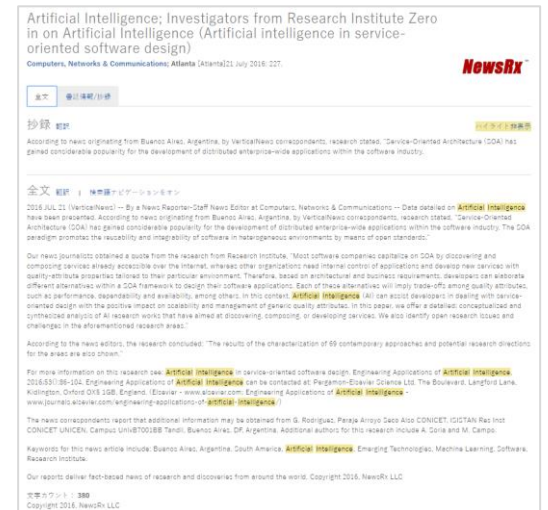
Artificial Intelligence; Investigators from Research Institute Zero in on Artificial Intelligence (Artificial intelligence in service-oriented software design)

Computers, Networks & Communications; Atlanta [Atlanta]21 July 2016: 227.

NewsRx

全文 | 書誌情報/抄録

抄録 翻訳

ハイライト効果用

According to news originating from Buenos Aires, Argentina, by VerticalNews correspondents, research stated, "Service-Oriented Architecture (SOA) has gained considerable popularity for the development of distributed enterprise-wide applications within the software industry.

全文 翻訳 | 検索語ナビゲーションをオン

2016 JUL 21 (VerticalNews) -- By a News Reporter-Staff News Editor at Computers, Networks & Communications -- Data detailed on Artificial Intelligence have been presented. According to news originating from Buenos Aires, Argentina, by VerticalNews correspondents, research stated, "Service-Oriented Architecture (SOA) has gained considerable popularity for the development of distributed enterprise-wide applications within the software industry. The SOA paradigm promotes the reusability and integrability of software in heterogeneous environments by means of open standards."

Our news journalists obtained a quote from the research from Research Institute, "Most software companies capitalize on SOA by discovering and composing services already accessible over the Internet, whereas other organizations need internal control of applications and develop new services with quality-attribute properties tailored to their particular environment. Therefore, based on architectural and business requirements, developers can elaborate different alternatives within a SOA framework to design their software applications. Each of these alternatives will imply trade-offs among quality attributes, such as performance, dependability and availability, among others. In this context, Artificial Intelligence (AI) can assist developers in dealing with service-oriented design with the positive impact on scalability and management of generic quality attributes. In this paper, we offer a detailed, conceptualized and synthesized analysis of AI research works that have aimed at discovering, composing, or developing services. We also identify open research issues and challenges in the aforementioned research areas."

According to the news editors, the research concluded: "The results of the characterization of 69 contemporary approaches and potential research directions for the areas are also shown."

For more information on this research see: Artificial intelligence in service-oriented software design. Engineering Applications of Artificial Intelligence, 2016;53():86-104. Engineering Applications of Artificial Intelligence can be contacted at: Pergamon-Elsevier Science Ltd, The Boulevard, Langford Lane, Kidlington, Oxford OX5 1GB, England. (Elsevier - www.elsevier.com; Engineering Applications of Artificial Intelligence - www.journals.elsevier.com/engineering-applications-of-artificial-intelligence/)

The news correspondents report that additional information may be obtained from G. Rodriguez, Pareja Arroyo Seco Alio CONICET, ICISTAN Res Inst CONICET UNICEN, Campus UNivB7001BB Tandil, Buenos Aires, DF, Argentina. Additional authors for this research include A. Soria and M. Campo.

Keywords for this news article include: Buenos Aires, Argentina, South America, Artificial Intelligence, Emerging Technologies, Machine Learning, Software, Research Institute.

Our reports deliver fact-based news of research and discoveries from around the world. Copyright 2016, NewsRx LLC

文字カウント：380
Copyright 2016, NewsRx LLC